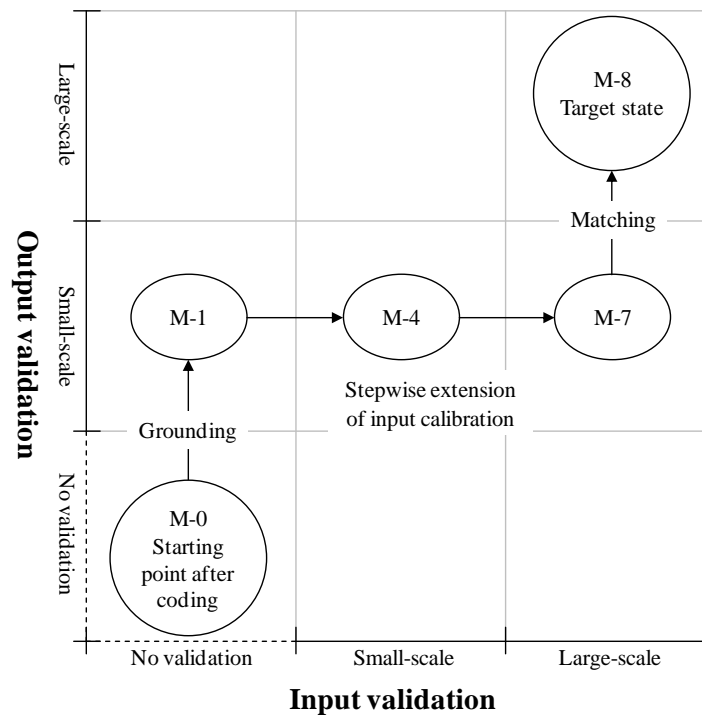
Output validation

Large-scale

Small-scale

No validation

M-8
Target state

Matching

M-1

M-4

M-7

Stepwise extension of input calibration

Grounding

M-0
Starting point after coding

No validation

Small-scale

Large-scale

Input validation